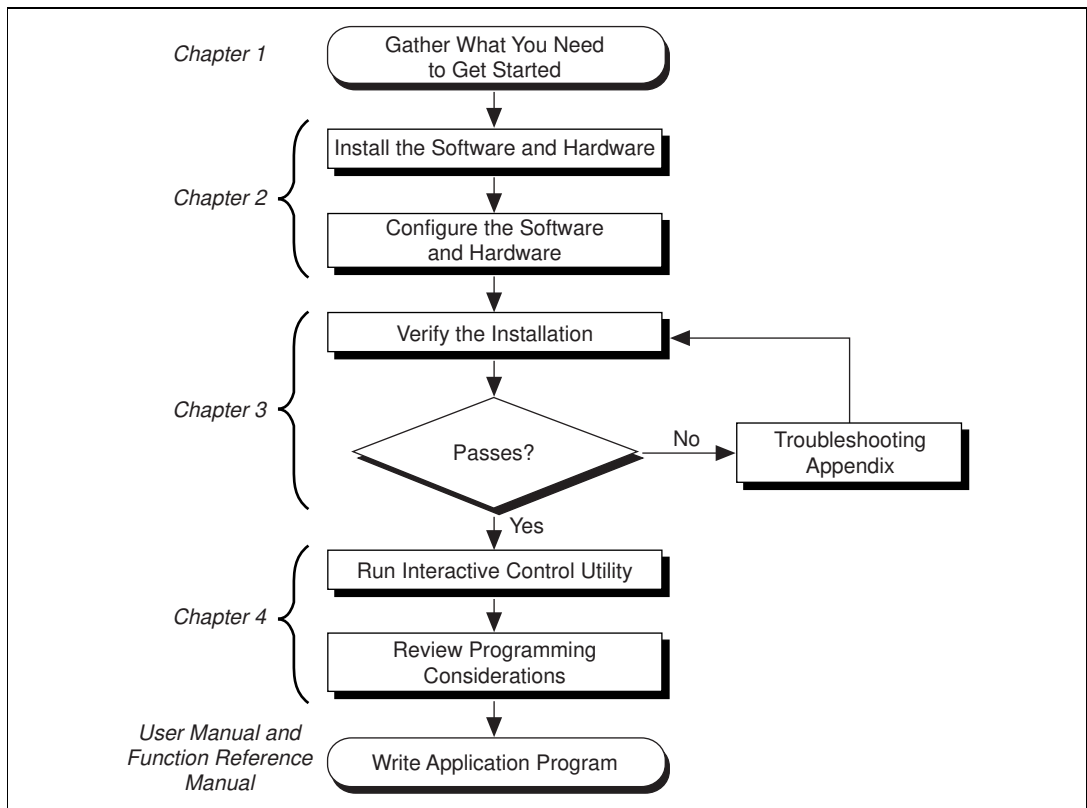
Chapter 1
Gather What You Need to Get Started

Chapter 2
Install the Software and Hardware
Configure the Software and Hardware

Chapter 3
Verify the Installation
Passes?
No
Troubleshooting Appendix
Yes

Chapter 4
Run Interactive Control Utility
Review Programming Considerations

User Manual and Function Reference Manual
Write Application Program